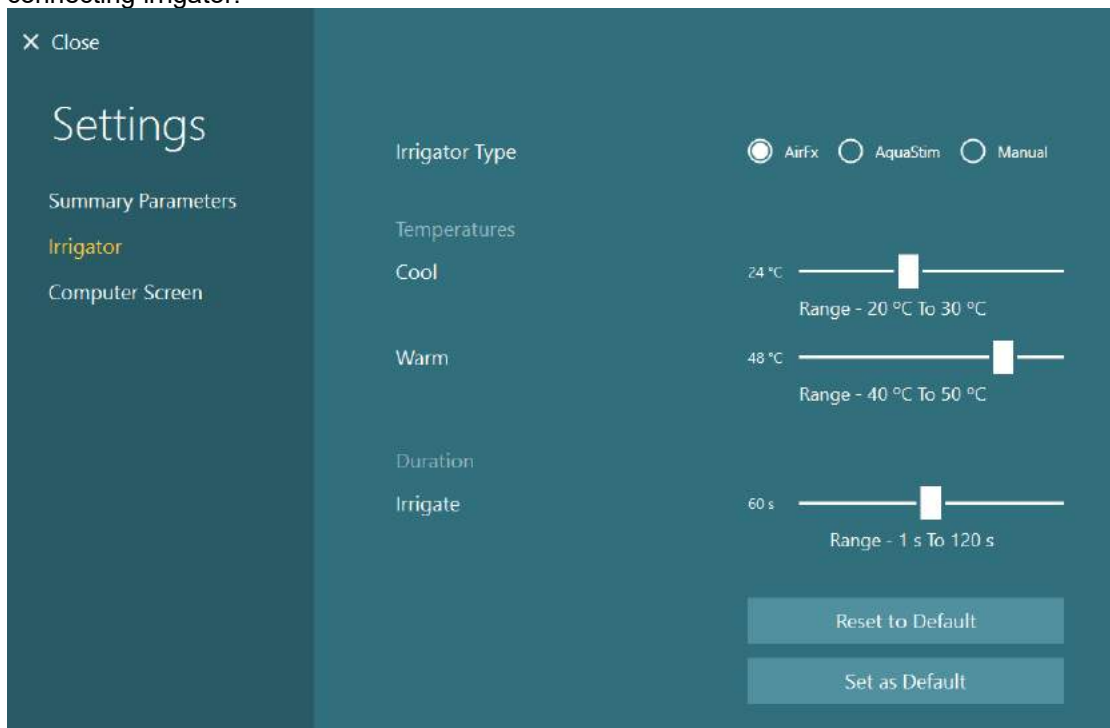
connecting irrigator.

× Close

Settings

Summary Parameters

Irrigator

Computer Screen

Irrigator Type

AirFx AquaStim Manual

Temperatures

Cool

24 °C

Range - 20 °C To 30 °C

Warm

48 °C

Range - 40 °C To 50 °C

Duration

Irrigate

60 s

Range - 1 s To 120 s

Reset to Default

Set as Default